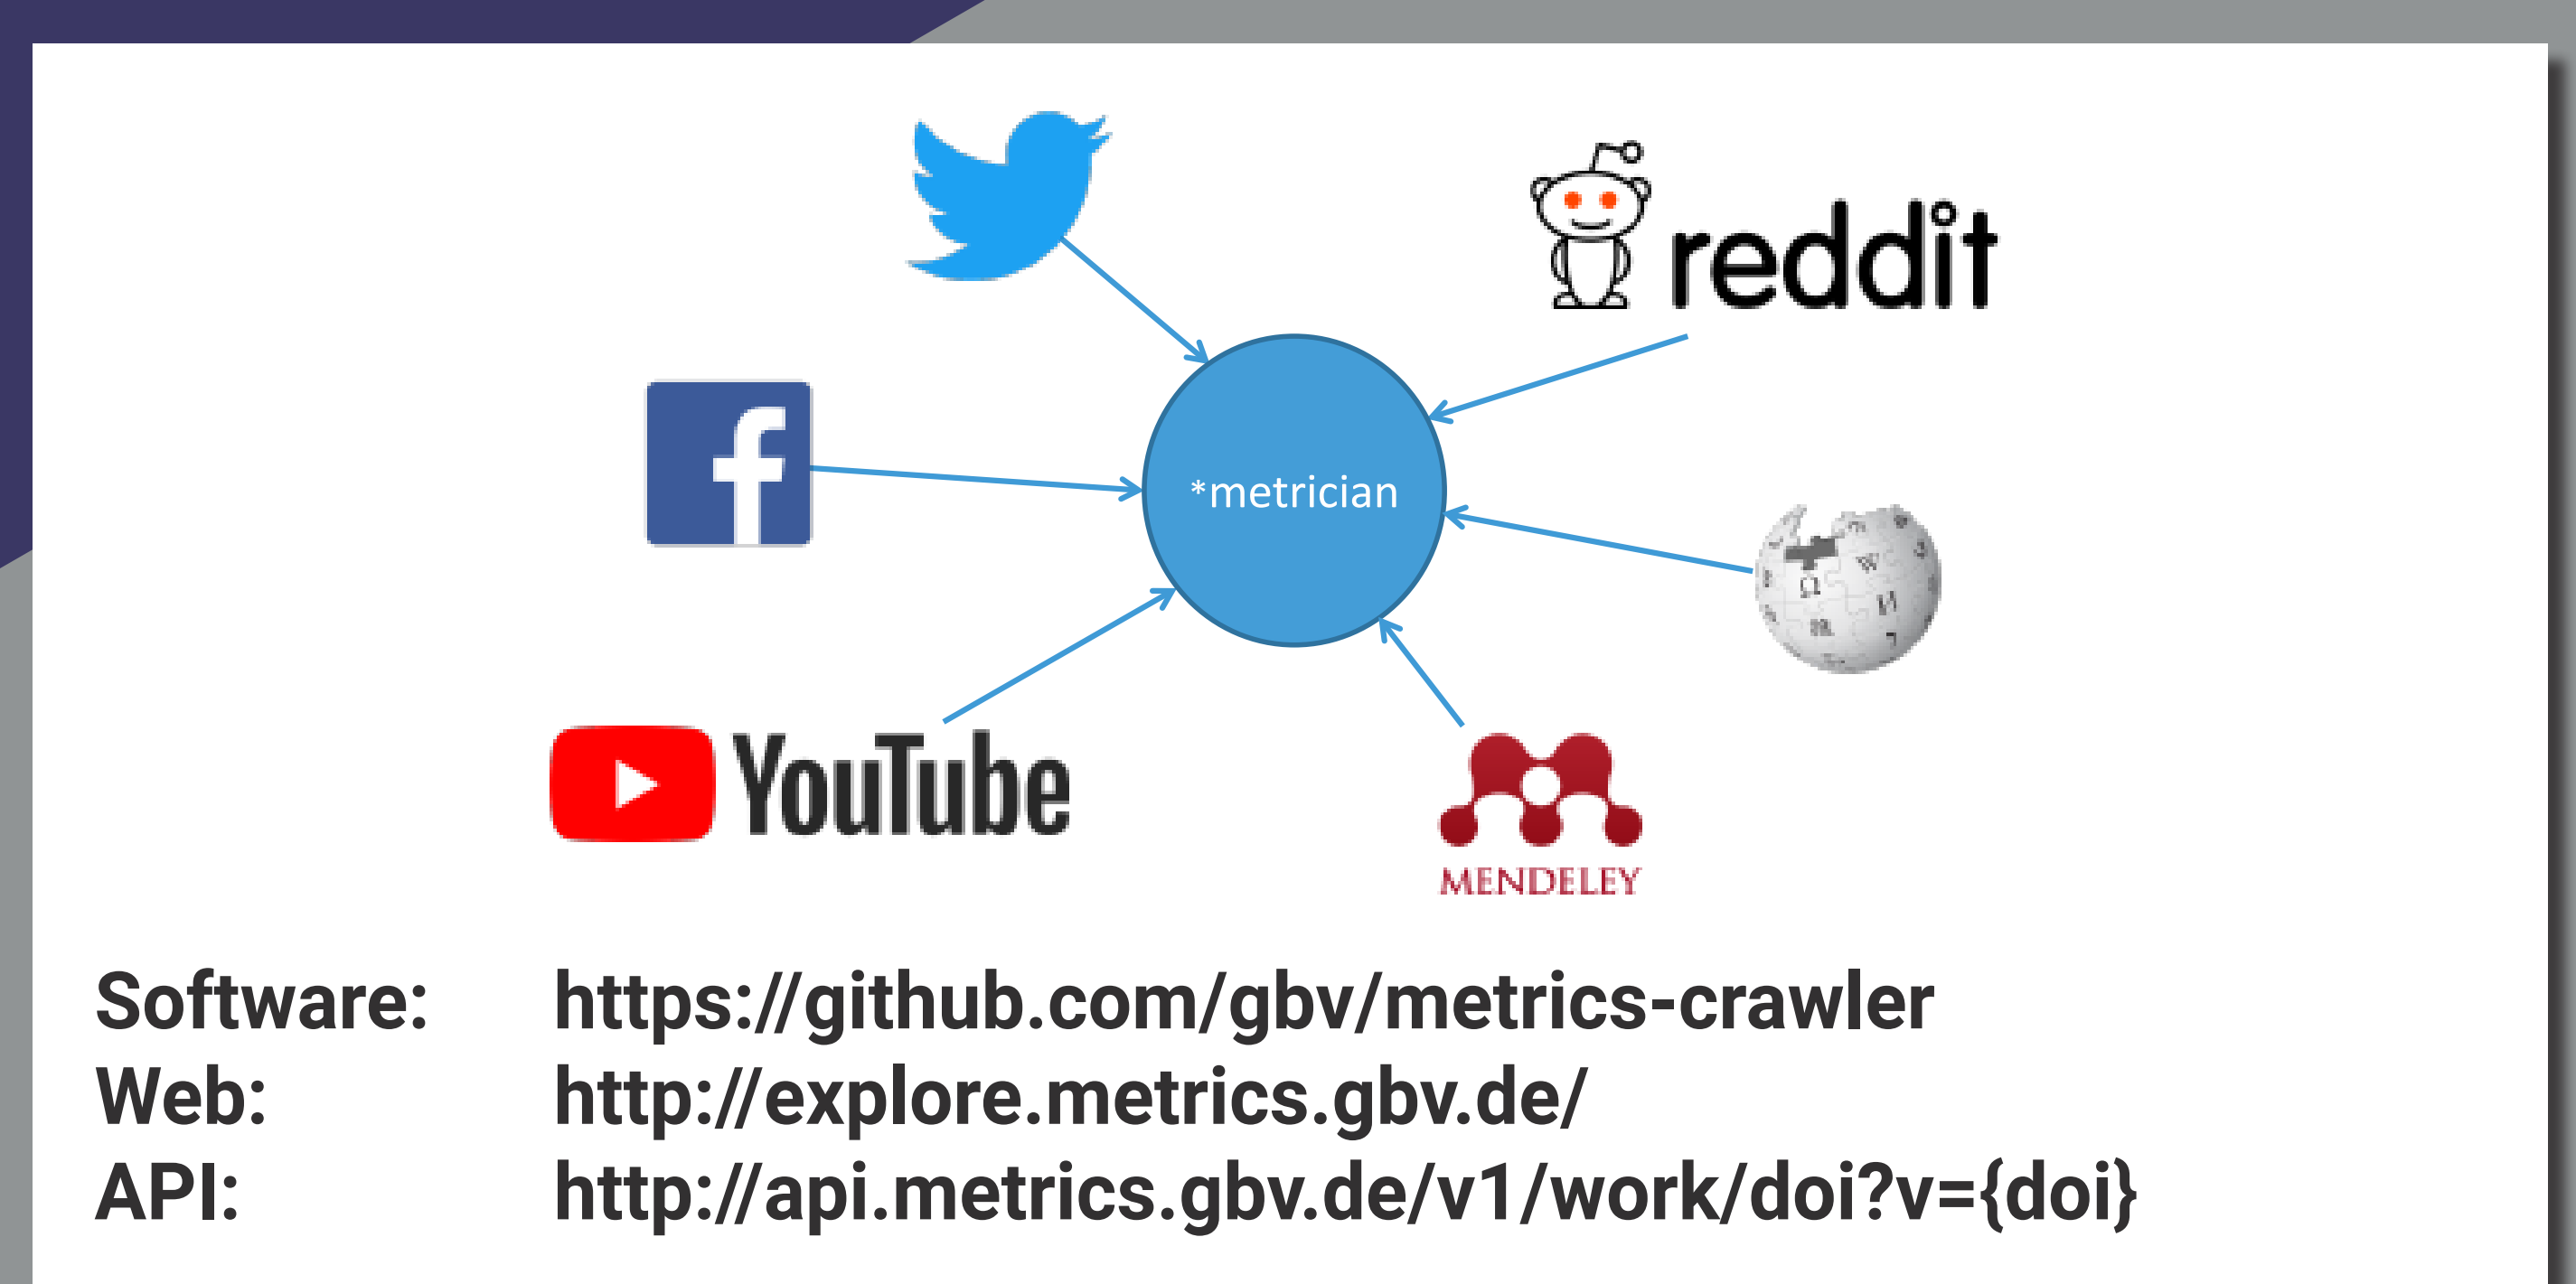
reddit

f

*metrician

YouTube

MENDELEY

| Software: | https://github.com/gbv/metrics-crawler |
|---|---|
| Web: | http://explore.metrics.gbv.de/ |
| API: | http://api.metrics.gbv.de/v1/work/doi?v={doi} |